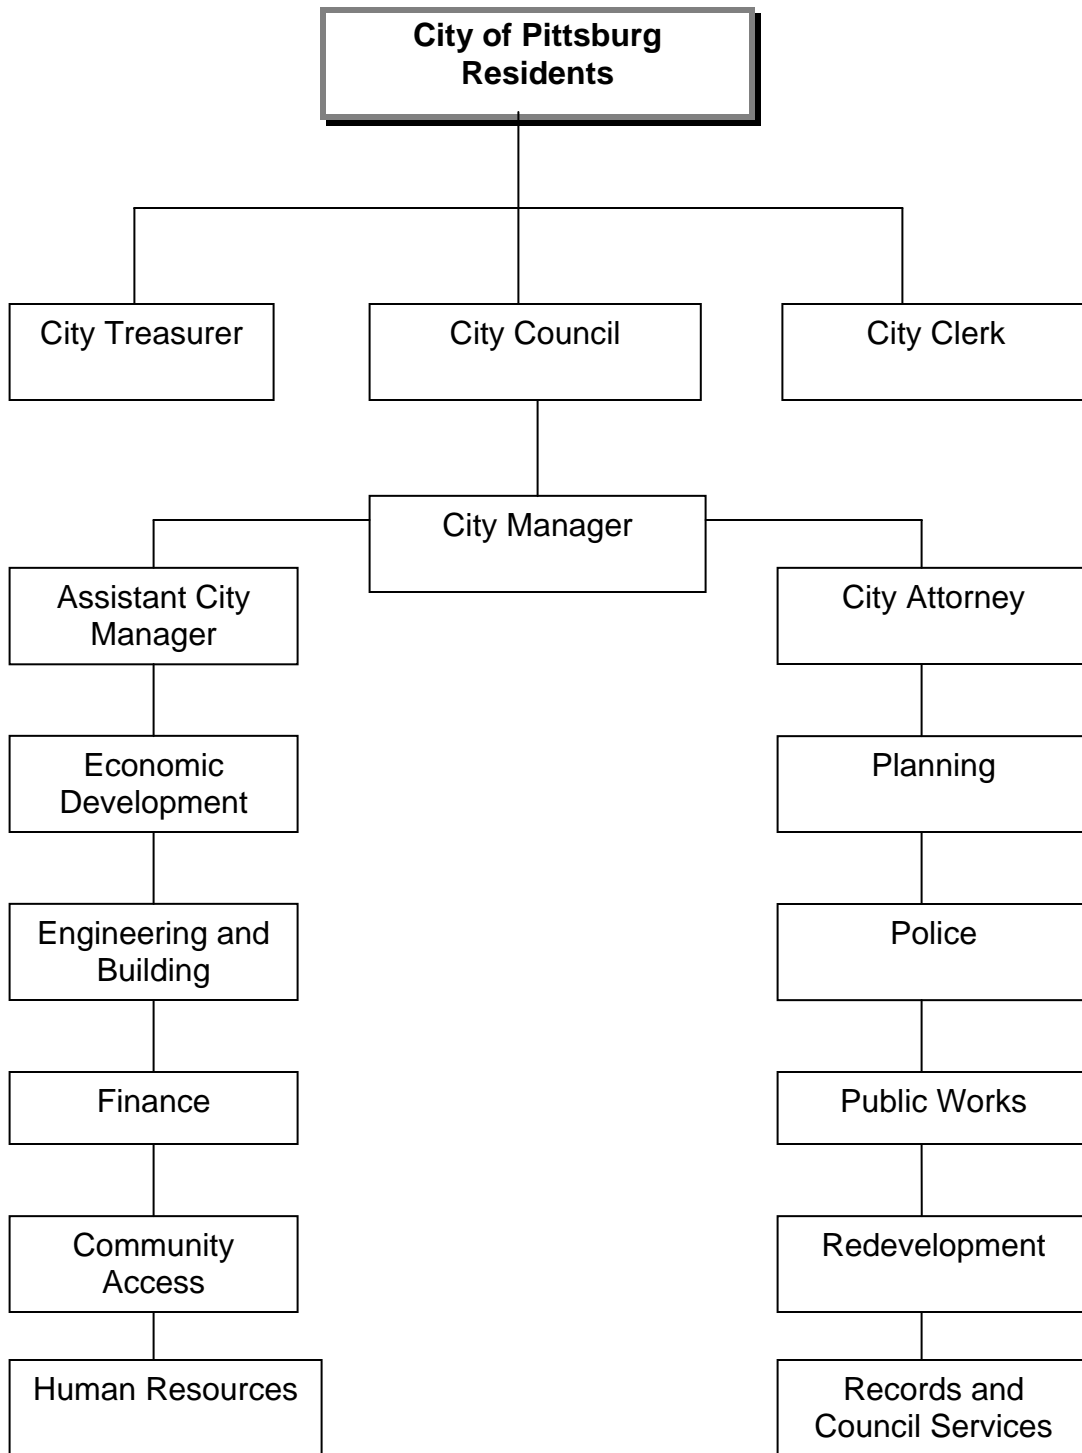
City of Pittsburg Residents

City Treasurer

City Council

City Clerk

City Manager

Assistant City Manager

City Attorney

Economic Development

Planning

Engineering and Building

Police

Finance

Public Works

Community Access

Redevelopment

Human Resources

Records and Council Services